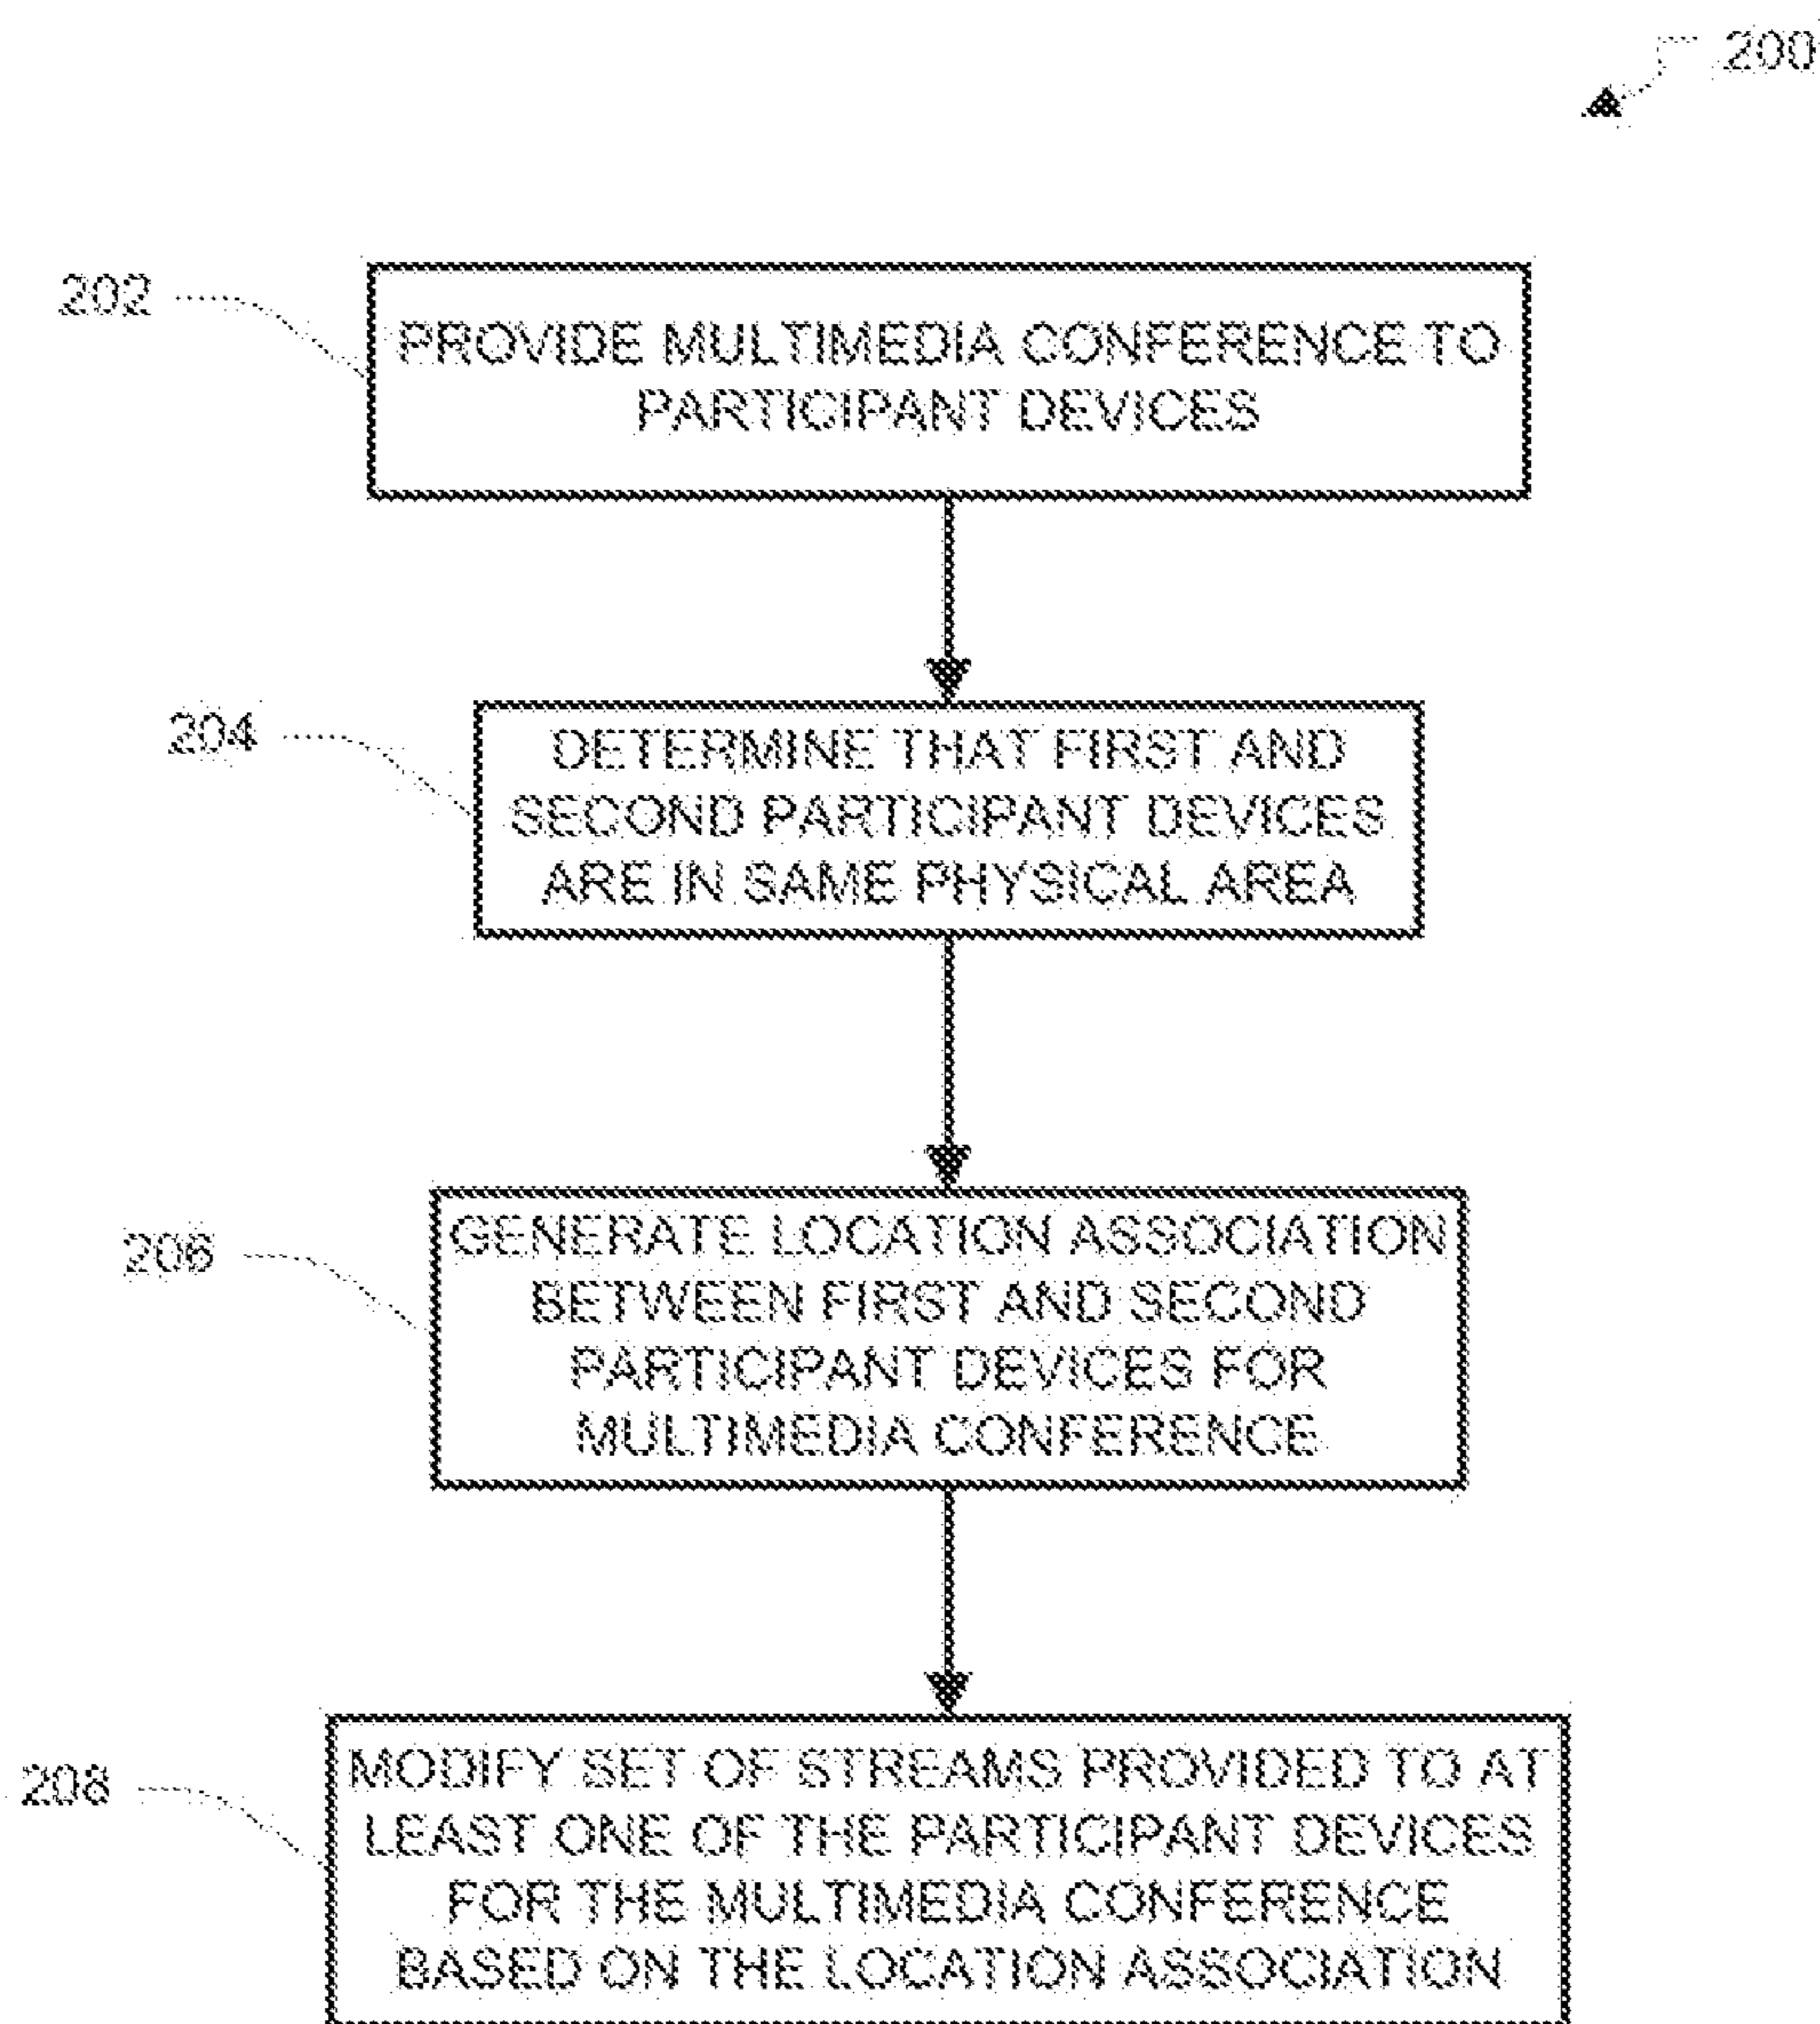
200

202

PROVIDE MULTIMEDIA CONFERENCE TO PARTICIPANT DEVICES

204

DETERMINE THAT FIRST AND SECOND PARTICIPANT DEVICES ARE IN SAME PHYSICAL AREA

206

GENERATE LOCATION ASSOCIATION BETWEEN FIRST AND SECOND PARTICIPANT DEVICES FOR MULTIMEDIA CONFERENCE

208

MODIFY SET OF STREAMS PROVIDED TO AT LEAST ONE OF THE PARTICIPANT DEVICES FOR THE MULTIMEDIA CONFERENCE BASED ON THE LOCATION ASSOCIATION